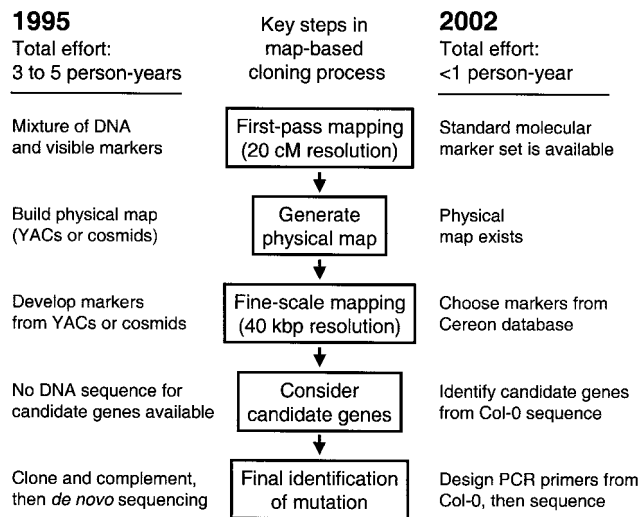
1995
Total effort:
3 to 5 person-years

Key steps in map-based cloning process

2002
Total effort:
<1 person-year

Mixture of DNA and visible markers

First-pass mapping (20 cM resolution)

Standard molecular marker set is available

Build physical map (YACs or cosmids)

Generate physical map

Physical map exists

Develop markers from YACs or cosmids

Fine-scale mapping (40 kbp resolution)

Choose markers from Cereon database

No DNA sequence for candidate genes available

Consider candidate genes

Identify candidate genes from Col-0 sequence

Clone and complement, then de novo sequencing

Final identification of mutation

Design PCR primers from Col-0, then sequence